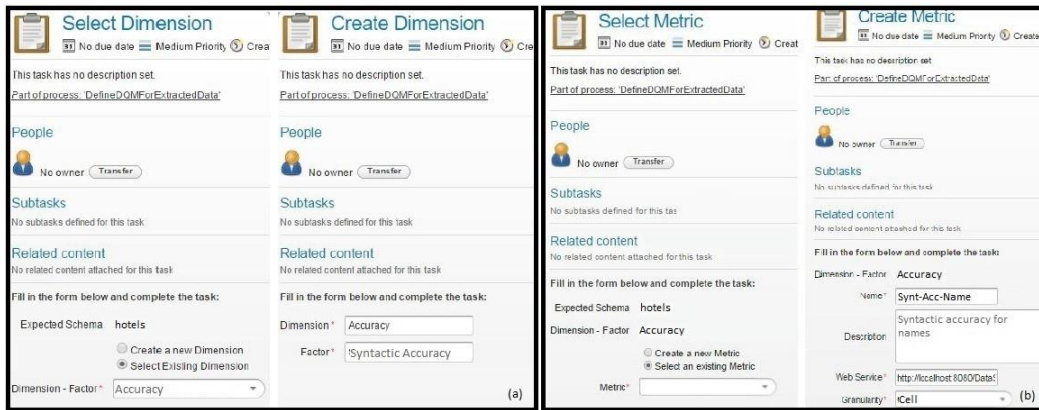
Select Dimension
31 No due date Medium Priority Crea

This task has no description set.
Part of process: 'DefineDQMForExtractedData'

People
No owner Transfer

Subtasks
No subtasks defined for this task

Related content
No related content attached for this task

Fill in the form below and complete the task:
Expected Schema hotels
Create a new Dimension
Select Existing Dimension
Dimension - Factor* Accuracy

Create Dimension
31 No due date Medium Priority Cre

This task has no description set.
Part of process: 'DefineDQMForExtractedData'

People
No owner Transfer

Subtasks
No subtasks defined for this task

Related content
No related content attached for this task

Fill in the form below and complete the task:
Dimension* Accuracy
Factor* 'Syntactic Accuracy
(a)

Select Metric
31 No due date Medium Priority Creat

This task has no description set.
Part of process: 'DefineDQMForExtractedData'

People
No owner Transfer

Subtasks
No subtasks defined for this tas

Related content
No related content attached for this task

Fill in the form below and complete the task:
Expected Schema hotels
Dimension - Factor Accuracy
Create a new Metric
Select an existing Metric
Metric*

Create Metric
31 No due date Medium Priority Create

This task has no description set.
Part of process: 'DefineDQMForExtractedData'

People
No owner Transfer

Subtasks
No subtasks defined for this task

Related content
No related content attached for this task

Fill in the form below and complete the task:
Dimension - Factor Accuracy
Name* Synt-Acc-Name
Description Syntactic accuracy for names
Web Service* http://localhost:8080/DataS
Granularity* 'Cell
(b)